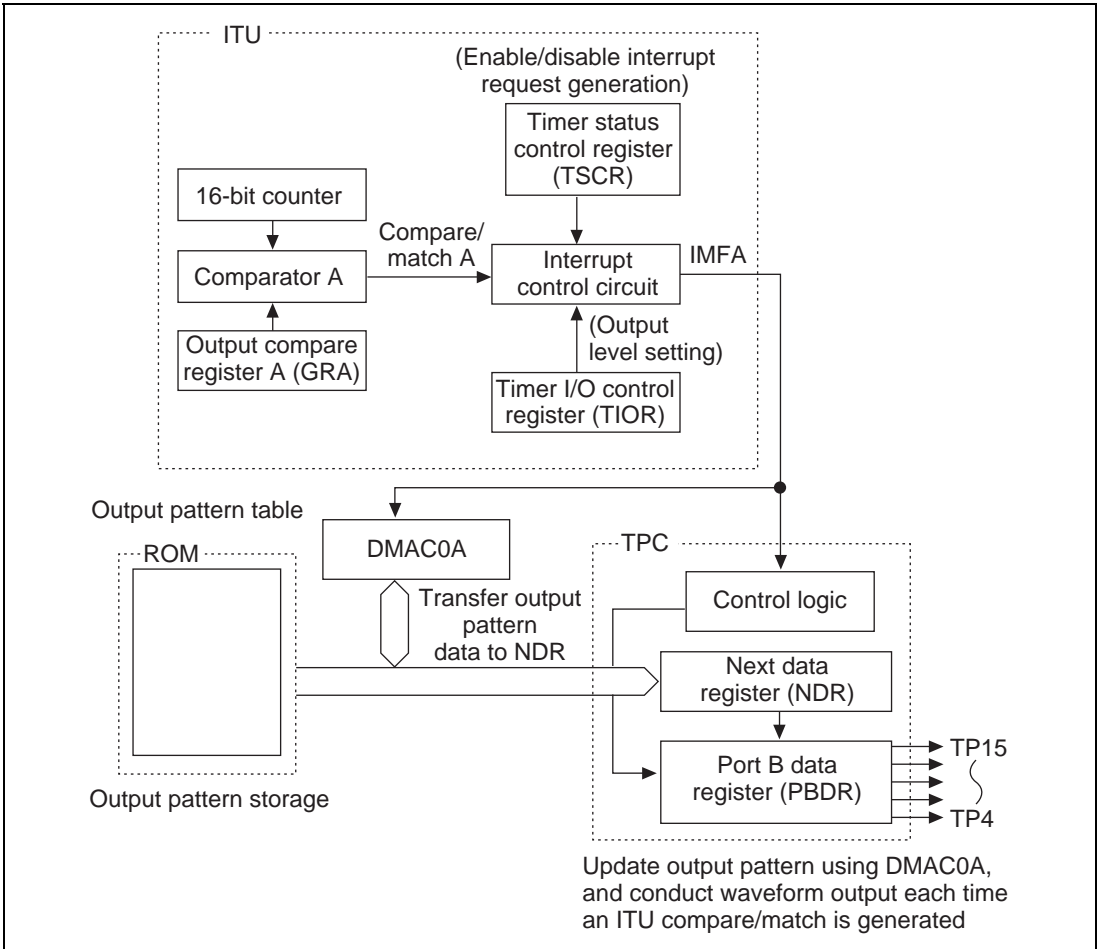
ITU

(Enable/disable interrupt request generation)

Timer status control register (TSCR)

16-bit counter

Compare/ match A

Comparator A

Interrupt control circuit

IMFA

(Output level setting)

Output compare register A (GRA)

Timer I/O control register (TIOR)

Output pattern table

DMAC0A

ROM

TPC

Transfer output pattern data to NDR

Control logic

Next data register (NDR)

Port B data register (PBDR)

TP15

TP4

Output pattern storage

Update output pattern using DMAC0A, and conduct waveform output each time an ITU compare/match is generated